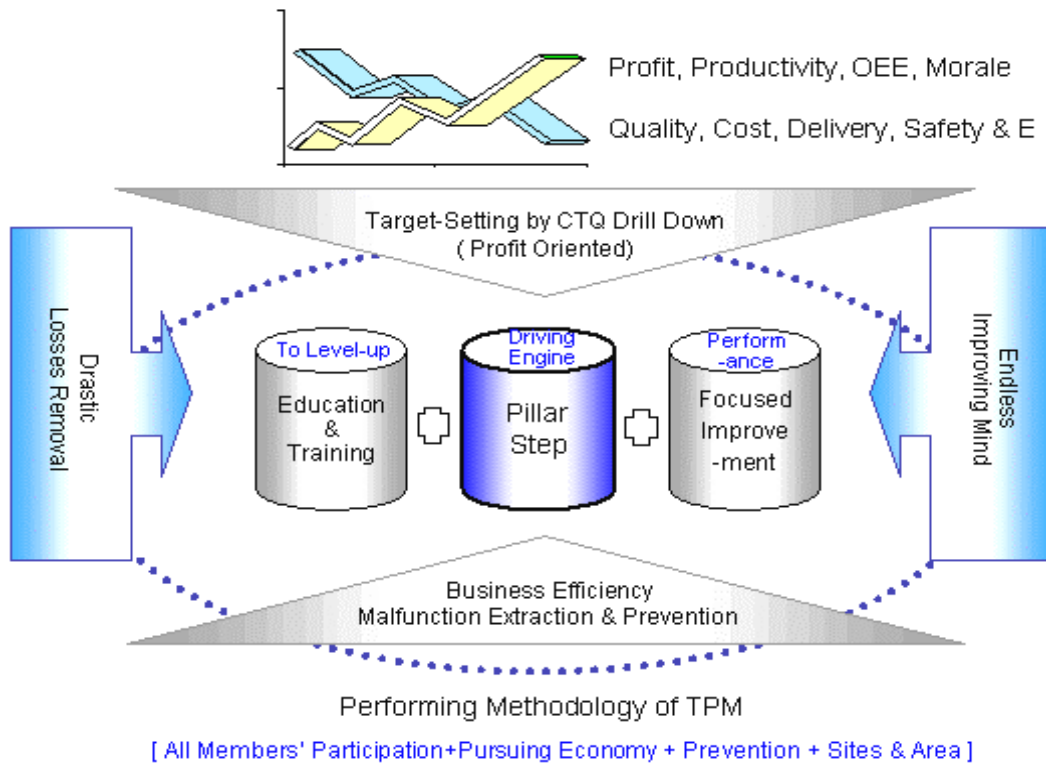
Profit, Productivity, OEE, Morale

Quality, Cost, Delivery, Safety & E

Target-Setting by CTQ Drill Down
( Profit Oriented)

Drastic Losses Removal

Endless Improving Mind

To Level-up

Education & Training

Driving Engine

Pillar Step

Perform-ance

Focused Improvement

Business Efficiency
Malfunction Extraction & Prevention

Performing Methodology of TPM

[ All Members' Participation+Pursuing Economy + Prevention + Sites & Area ]